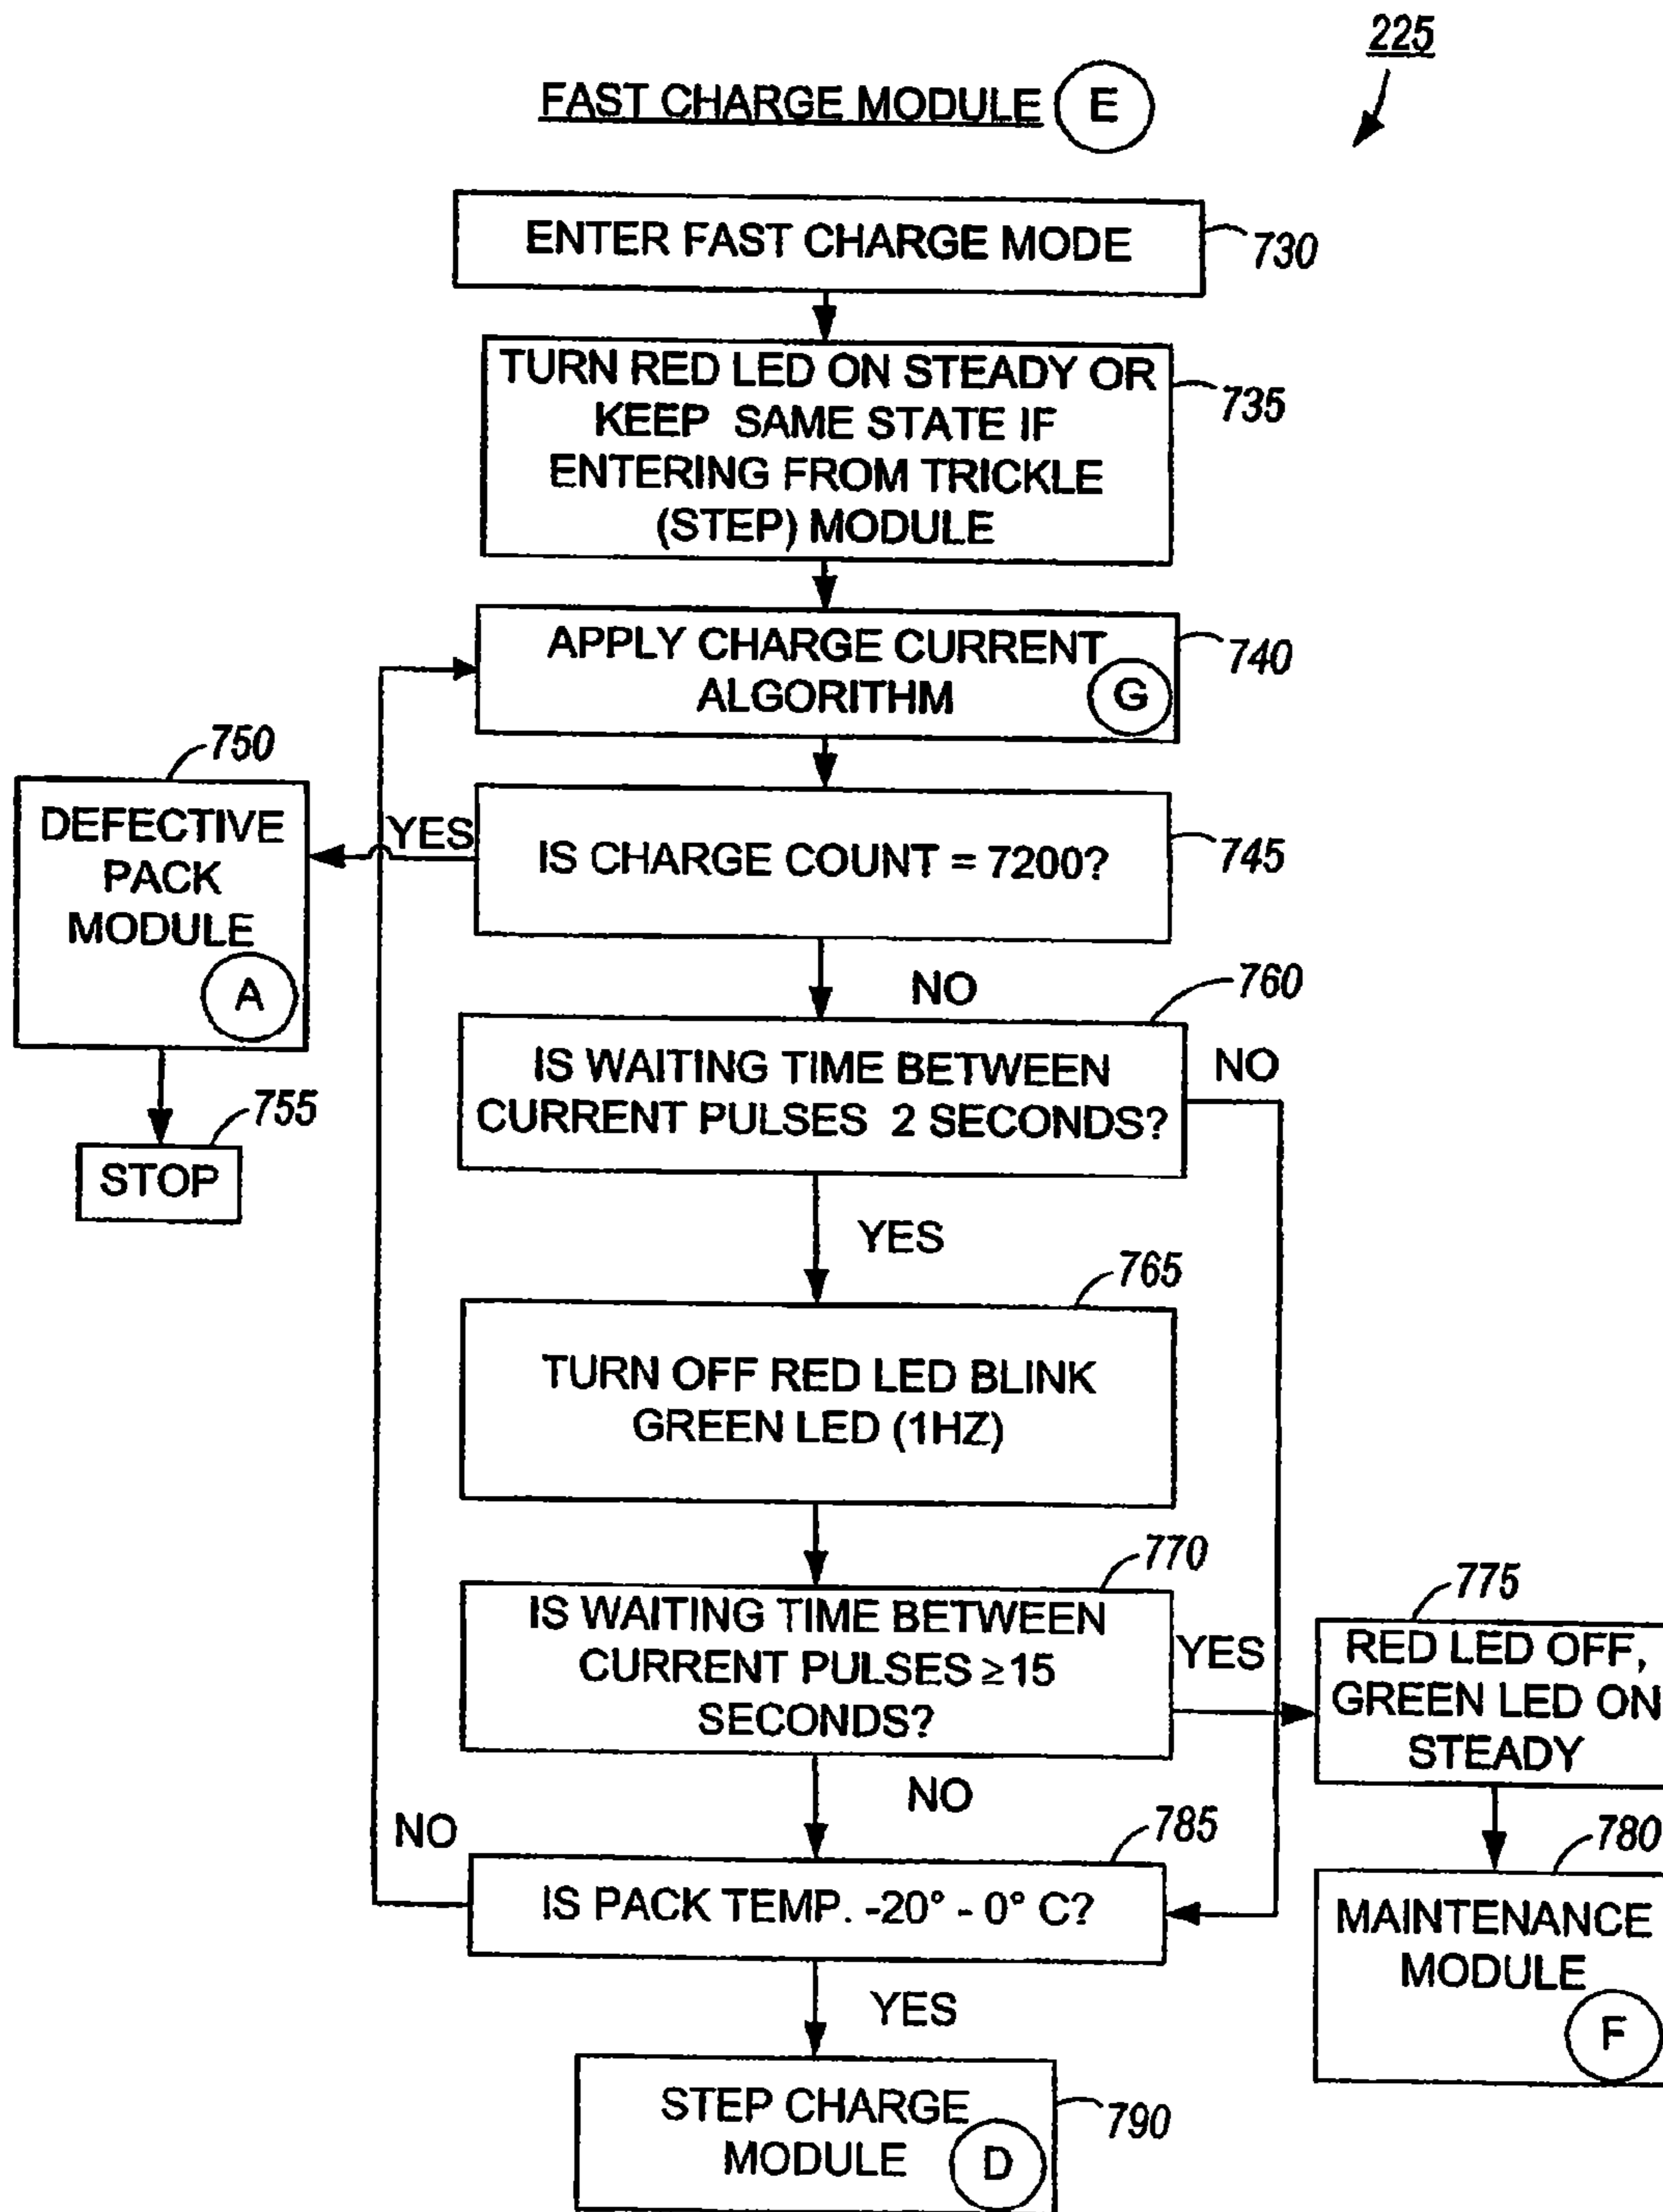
225

FAST CHARGE MODULE E

ENTER FAST CHARGE MODE 730

TURN RED LED ON STEADY OR KEEP SAME STATE IF ENTERING FROM TRICKLE (STEP) MODULE 735

APPLY CHARGE CURRENT ALGORITHM G 740

750 DEFECTIVE PACK MODULE A

YES

IS CHARGE COUNT = 7200? 745

755 STOP

NO

760

IS WAITING TIME BETWEEN CURRENT PULSES 2 SECONDS?

NO

YES

765

TURN OFF RED LED BLINK GREEN LED (1HZ)

770

IS WAITING TIME BETWEEN CURRENT PULSES ≥15 SECONDS?

YES

775

RED LED OFF, GREEN LED ON STEADY

NO

NO

785

IS PACK TEMP. -20° - 0° C?

780

MAINTENANCE MODULE F

YES

STEP CHARGE MODULE D 790